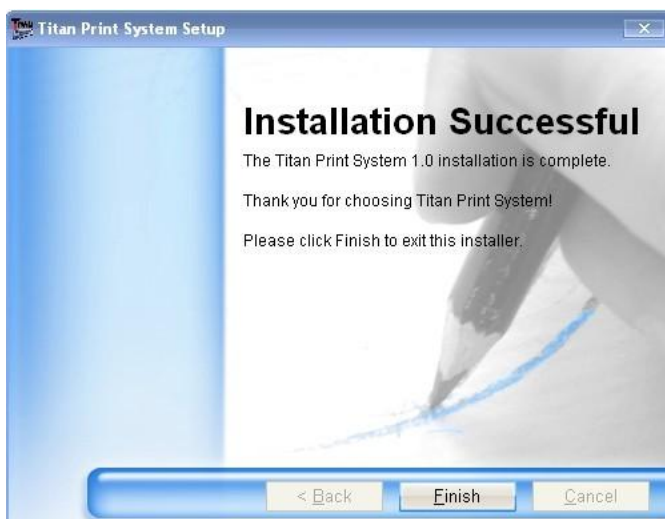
Titan Print System Setup

Installation Successful

The Titan Print System 1.0 installation is complete.

Thank you for choosing Titan Print System!

Please click Finish to exit this installer.

< Back

Finish

Cancel